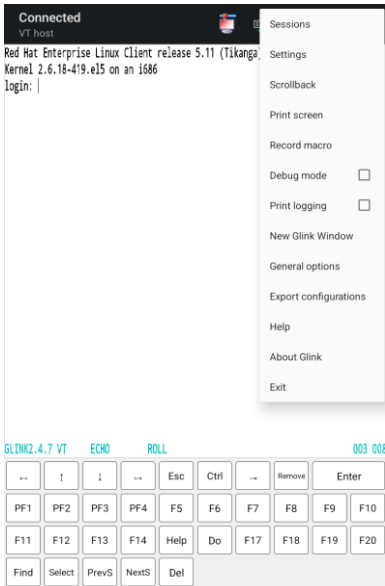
Connected
VT host

Red Hat Enterprise Linux Client release 5.11 (Tikanga
Kernel 2.6.18-419.el5 on an i686
login:

Sessions
Settings
Scrollback
Print screen
Record macro
Debug mode
Print logging
New Glink Window
General options
Export configurations
Help
About Glink
Exit

GLINK2.4.7 VT ECHO ROLL 003 008

| ← | ↑ | ↓ | ↔ | Esc | Ctrl | → | Remove | Enter | |
|---|---|---|---|---|---|---|---|---|---|
| PF1 | PF2 | PF3 | PF4 | F5 | F6 | F7 | F8 | F9 | F10 |
| F11 | F12 | F13 | F14 | Help | Do | F17 | F18 | F19 | F20 |
| Find | Select | PrevS | NextS | Del | | | | | |